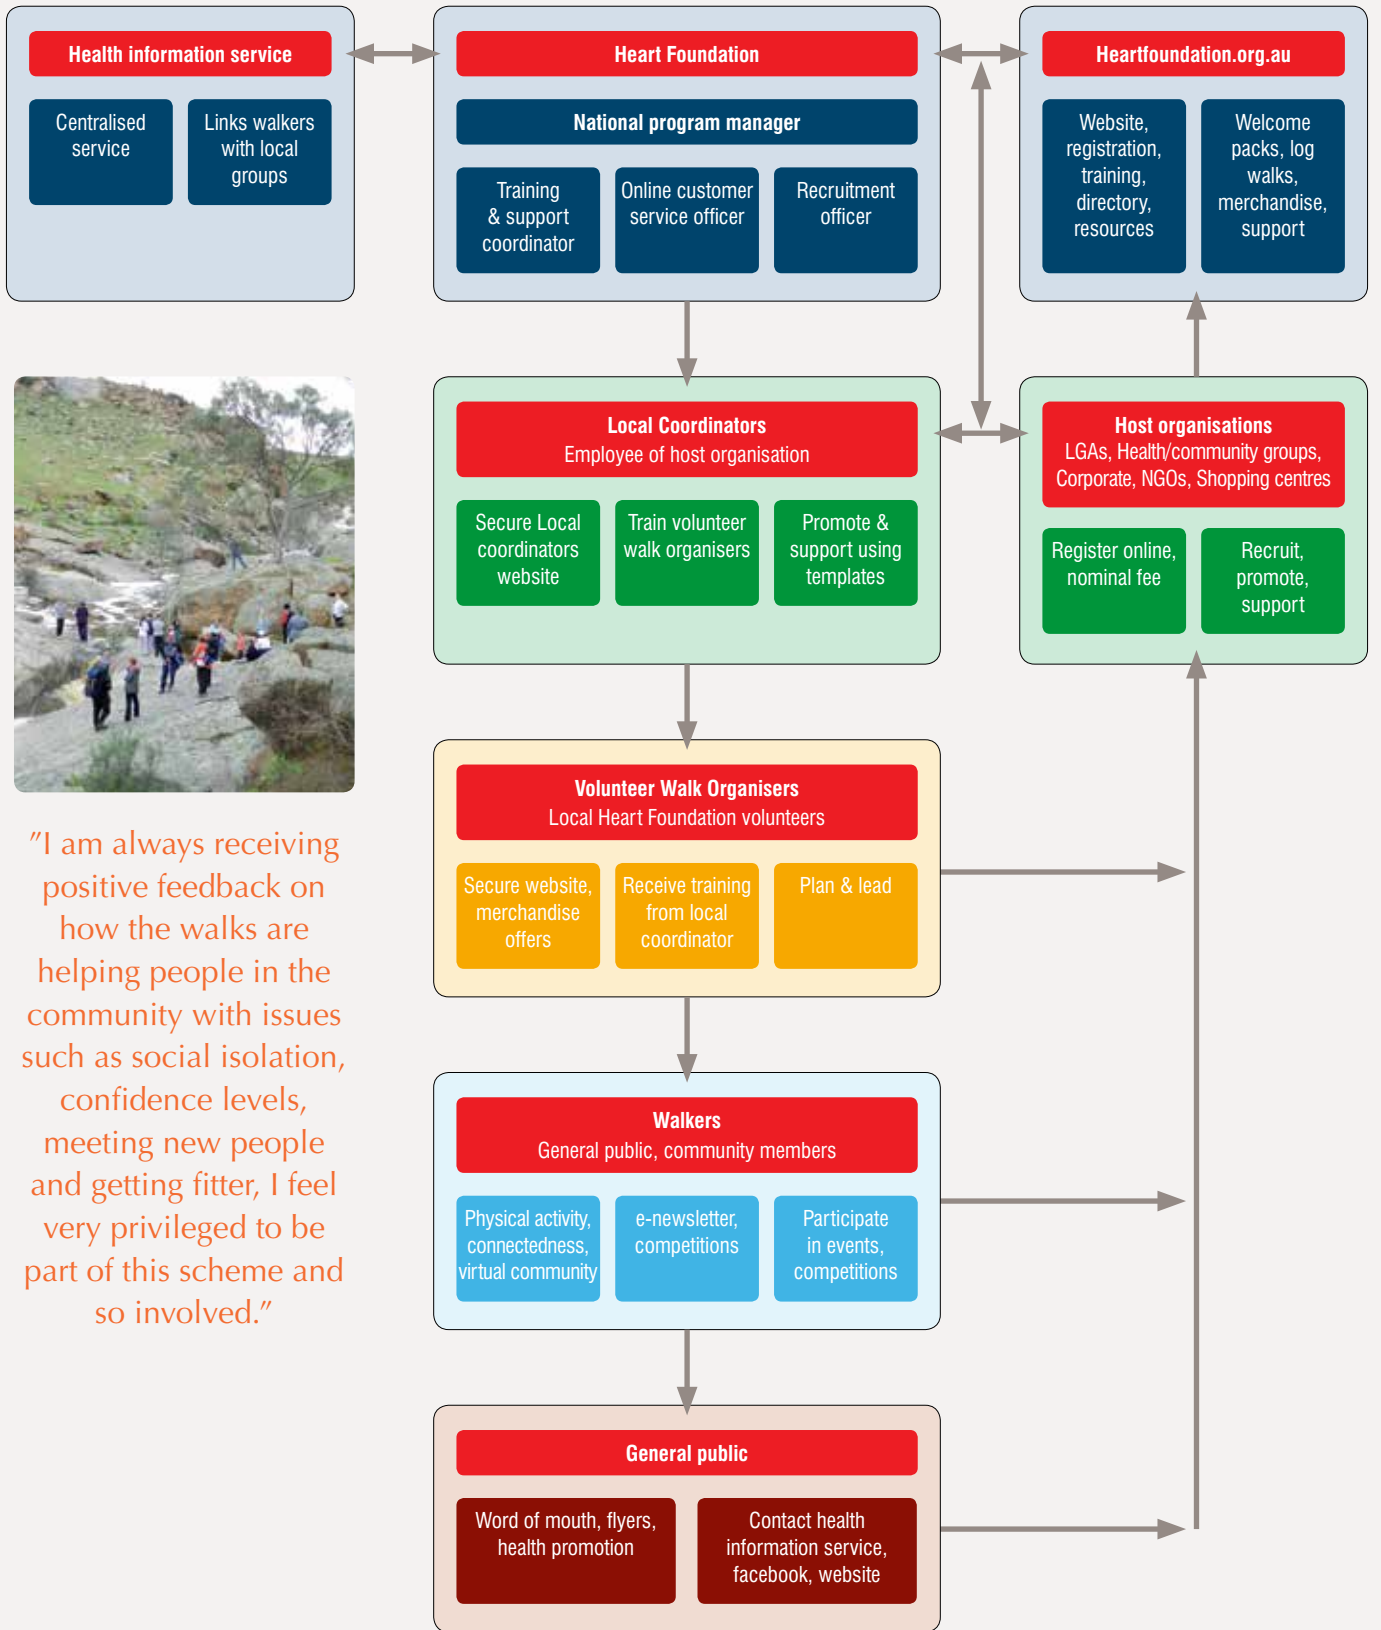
Health information service

Centralised service

Links walkers with local groups

Heart Foundation

National program manager

Training & support coordinator

Online customer service officer

Recruitment officer

Heartfoundation.org.au

Website, registration, training, directory, resources

Welcome packs, log walks, merchandise, support

Local Coordinators
Employee of host organisation

Secure Local coordinators website

Train volunteer walk organisers

Promote & support using templates

Host organisations
LGAs, Health/community groups, Corporate, NGOs, Shopping centres

Register online, nominal fee

Recruit, promote, support

"I am always receiving positive feedback on how the walks are helping people in the community with issues such as social isolation, confidence levels, meeting new people and getting fitter, I feel very privileged to be part of this scheme and so involved."

Volunteer Walk Organisers
Local Heart Foundation volunteers

Secure website, merchandise offers

Receive training from local coordinator

Plan & lead

Walkers
General public, community members

Physical activity, connectedness, virtual community

e-newsletter, competitions

Participate in events, competitions

General public

Word of mouth, flyers, health promotion

Contact health information service, facebook, website